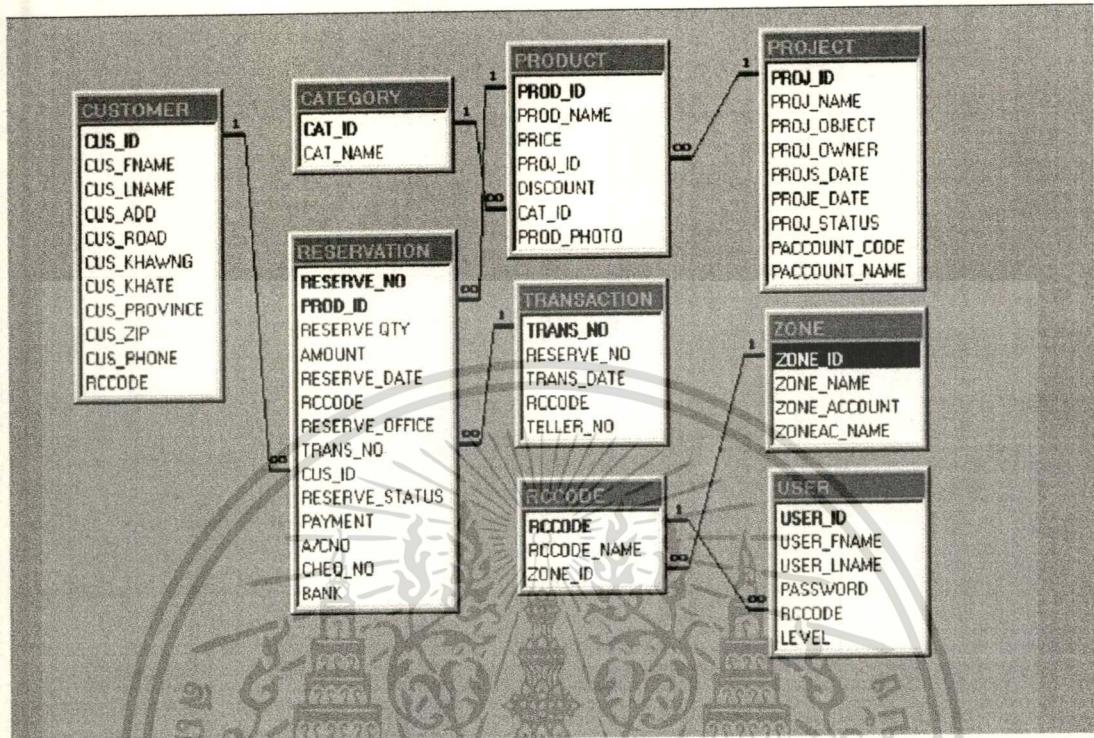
CUSTOMER
CUS_ID
CUS_FNAME
CUS_LNAME
CUS_ADD
CUS_ROAD
CUS_KHAWNG
CUS_KHATE
CUS_PROVINCE
CUS_ZIP
CUS_PHONE
RCCODE

CATEGORY
CAT_ID
CAT_NAME

PRODUCT
PROD_ID
PROD_NAME
PRICE
PROJ_ID
DISCOUNT
CAT_ID
PROD_PHOTO

PROJECT
PROJ_ID
PROJ_NAME
PROJ_OBJECT
PROJ_OWNER
PROJS_DATE
PROJE_DATE
PROJ_STATUS
PACCOUNT_CODE
PACCOUNT_NAME

RESERVATION
RESERVE_NO
PROD_ID
RESERVE QTY
AMOUNT
RESERVE_DATE
RCCODE
RESERVE_OFFICE
TRANS_NO
CUS_ID
RESERVE_STATUS
PAYMENT
A/CNO
CHEQ_NO
BANK

TRANSACTION
TRANS_NO
RESERVE_NO
TRANS_DATE
RCCODE
TELLER_NO

ZONE
ZONE_ID
ZONE_NAME
ZONE_ACCOUNT
ZONEAC_NAME

RCCODE
RCCODE
RCCODE_NAME
ZONE_ID

USER
USER_ID
USER_FNAME
USER_LNAME
PASSWORD
RCCODE
LEVEL

1 1 1 1 1 1 1
∞ ∞ ∞ ∞ ∞ ∞ ∞